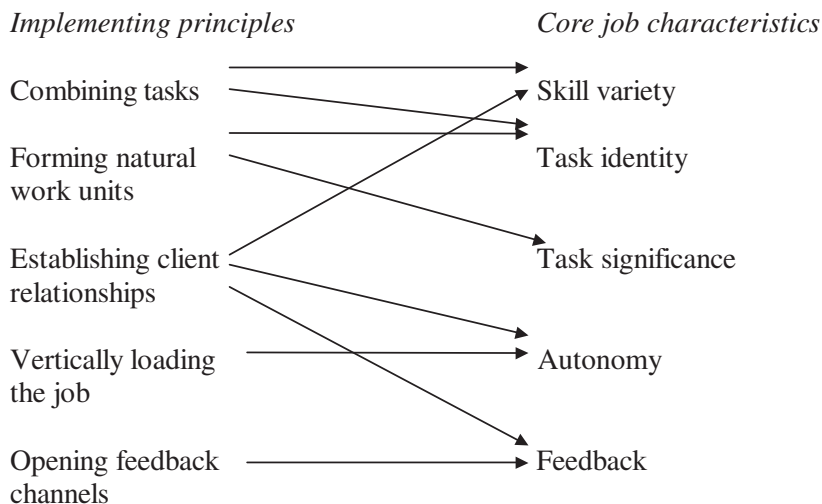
*Implementing principles*

Combining tasks

Forming natural work units

Establishing client relationships

Vertically loading the job

Opening feedback channels

*Core job characteristics*

Skill variety

Task identity

Task significance

Autonomy

Feedback